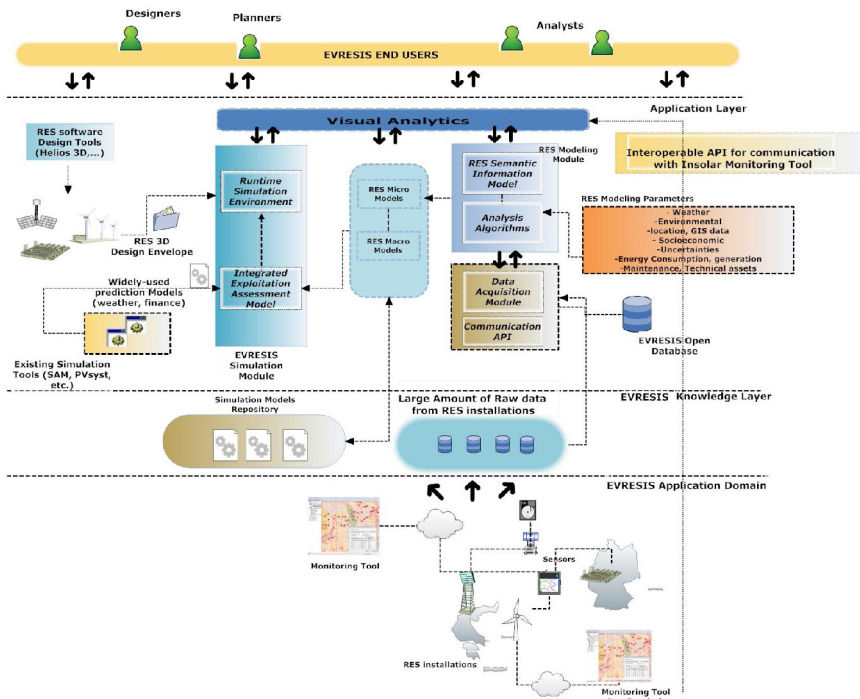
Designers

Planners

Analysts

EVRESIS END USERS

Application Layer

Visual Analytics

Interoperable API for communication with Insolar Monitoring Tool

RES software Design Tools (Helios 3D,....)

Runtime Simulation Environment

RES Micro Models

RES Macro Models

RES Modeling Module

RES Semantic Information Model

Analysis Algorithms

RES Modeling Parameters

- Weather
- Environmental
-location, GIS data
- Socioeconomic
-Uncertainties
-Energy Consumption, generation
-Maintenance, Technical assets

RES 3D Design Envelope

Widely-used prediction Models (weather, finance)

Integrated Exploitation Assessment Model

Data Acquisition Module

Communication API

EVRESIS Open Database

Existing Simulation Tools (SAM, PVsyst, etc.)

EVRESIS Simulation Module

EVRESIS Knowledge Layer

Simulation Models Repository

Large Amount of Raw data from RES installations

EVRESIS Application Domain

Monitoring Tool

Sensors

RES installations

Monitoring Tool